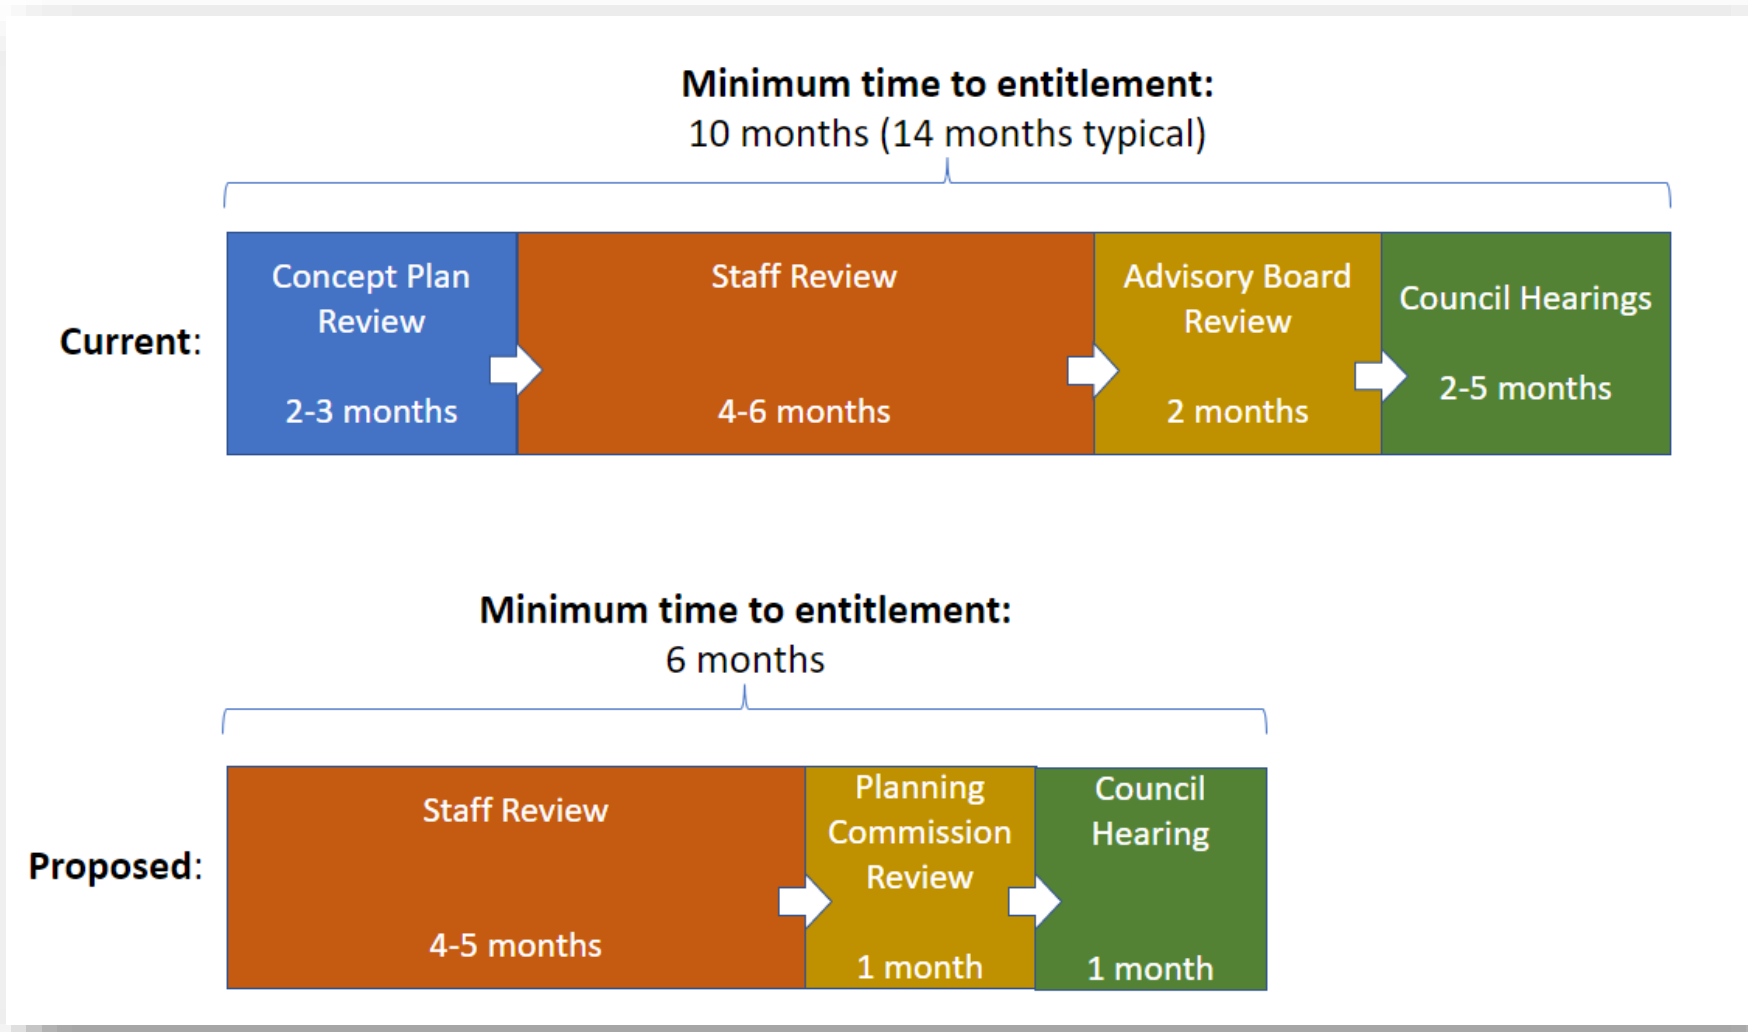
**Minimum time to entitlement:**
10 months (14 months typical)

**Current:**

Concept Plan Review
2-3 months

Staff Review
4-6 months

Advisory Board Review
2 months

Council Hearings
2-5 months

**Minimum time to entitlement:**
6 months

**Proposed:**

Staff Review
4-5 months

Planning Commission Review
1 month

Council Hearing
1 month